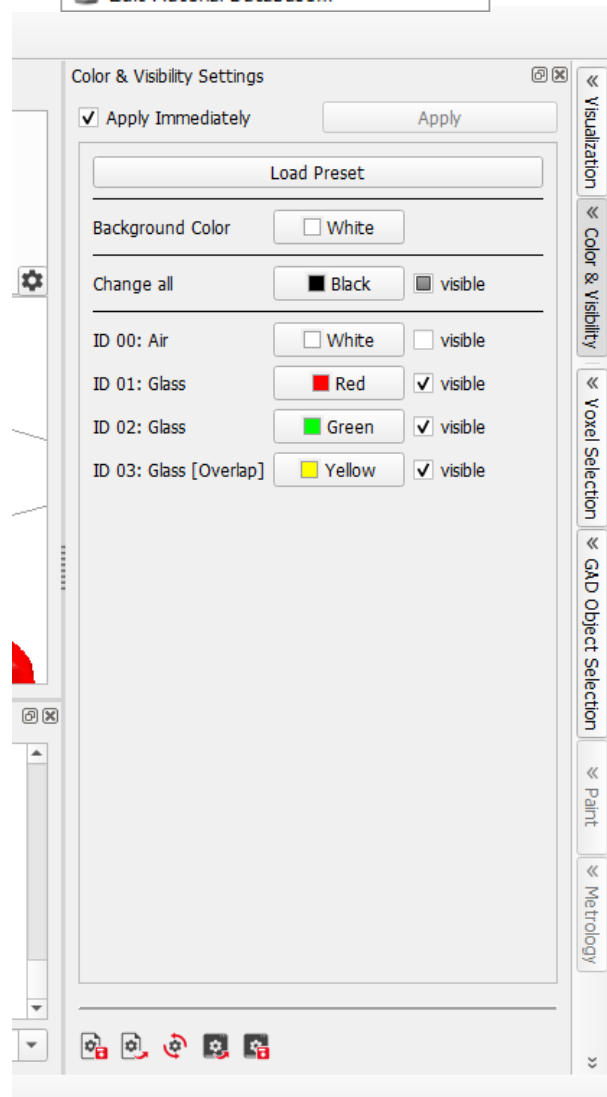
Color & Visibility Settings

Apply Immediately
Apply

Load Preset

Background Color | White

Change all | Black | visible

ID 00: Air | White | visible
ID 01: Glass | Red | visible
ID 02: Glass | Green | visible
ID 03: Glass [Overlap] | Yellow | visible

Visualization
Color & Visibility
Voxel Selection
GAD Object Selection
Paint
Metrology